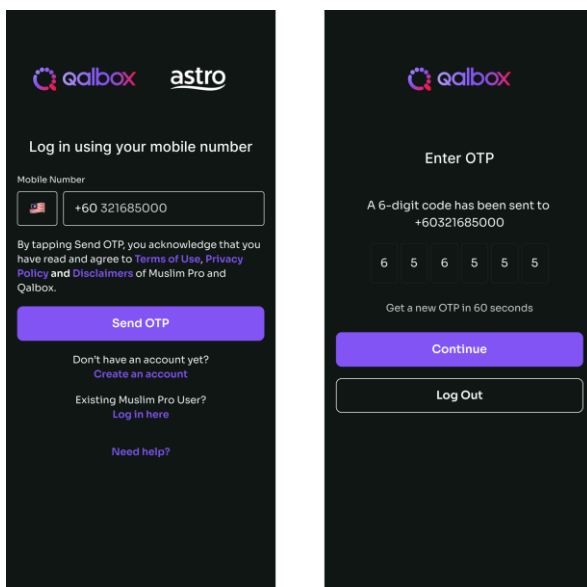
qalbox astro

Log in using your mobile number

Mobile Number

+60 321685000

By tapping Send OTP, you acknowledge that you have read and agree to Terms of Use, Privacy Policy and Disclaimers of Muslim Pro and Qalbox.

Send OTP

Don't have an account yet?
Create an account

Existing Muslim Pro User?
Log in here

Need help?

qalbox

Enter OTP

A 6-digit code has been sent to +60321685000

| 6 | 5 | 6 | 5 | 5 | 5 |
|---|---|---|---|---|---|

Get a new OTP in 60 seconds

Continue

Log Out